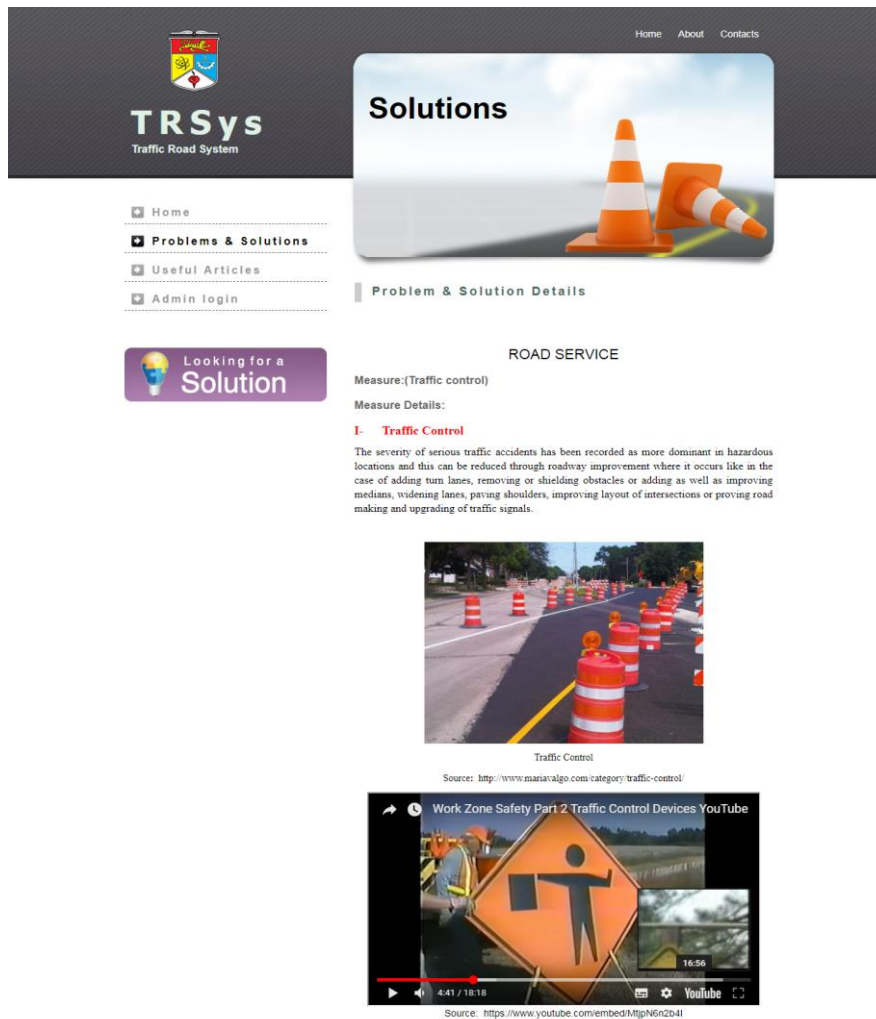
Home About Contacts

TRSys
Traffic Road System

Solutions

Home
Problems & Solutions
Useful Articles
Admin login

Looking for a Solution

Problem & Solution Details

ROAD SERVICE

Measure:(Traffic control)

Measure Details:

I- Traffic Control

The severity of serious traffic accidents has been recorded as more dominant in hazardous locations and this can be reduced through roadway improvement where it occurs like in the case of adding turn lanes, removing or shielding obstacles or adding as well as improving medians, widening lanes, paving shoulders, improving layout of intersections or proving road making and upgrading of traffic signals.

Traffic Control

Source: http://www.mariavalgo.com/category/traffic-control/

Work Zone Safety Part 2 Traffic Control Devices YouTube

16:56

4:41 / 18:18

YouTube

Source: https://www.youtube.com/embed/MtjpN6n2b4I